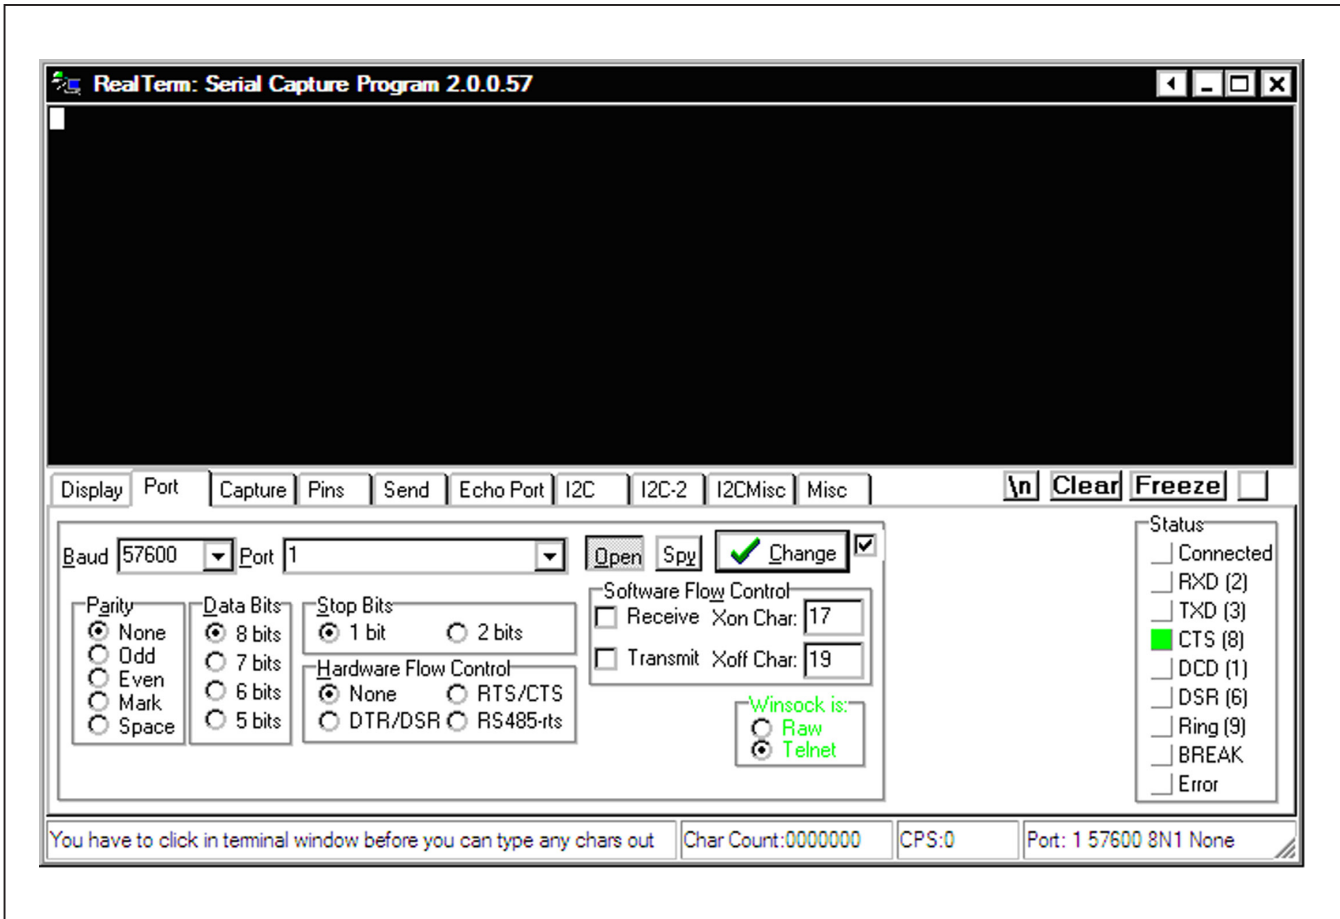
RealTerm: Serial Capture Program 2.0.0.57

Display Port Capture Pins Send Echo Port I2C I2C-2 I2CMisc Misc

\n Clear Freeze

Baud 57600 Port 1

Open Spy Change

Parity
None
Odd
Even
Mark
Space

Data Bits
8 bits
7 bits
6 bits
5 bits

Stop Bits
1 bit
2 bits

Hardware Flow Control
None
RTS/CTS
DTR/DSR
RS485-rts

Software Flow Control
Receive Xon Char: 17
Transmit Xoff Char: 19

Winsock is:
Raw
Telnet

Status
Connected
RXD (2)
TXD (3)
CTS (8)
DCD (1)
DSR (6)
Ring (9)
BREAK
Error

You have to click in terminal window before you can type any chars out | Char Count:0000000 | CPS:0 | Port: 1 57600 8N1 None